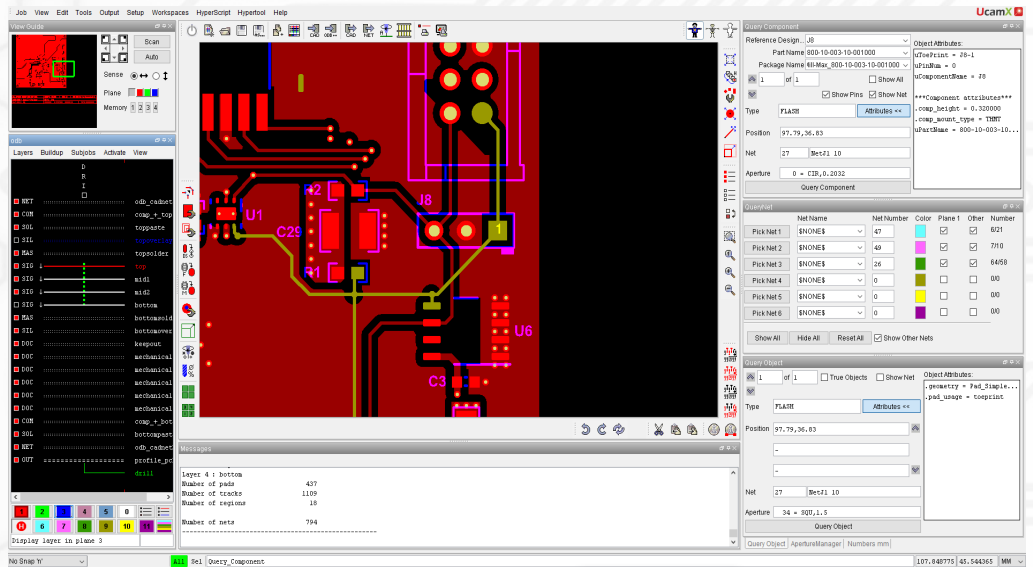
Job View Edit Tools Output Setup Workspaces HyperScript Hypertool Help

UcamX

View Guide

Scan

Auto

Sense

Plane

Memory 1 2 3 4

odb

Layers Buildup Subjobs Activate View

D R I L L

NET odb_cadnet
COM comp_+_top
SOL toppaste
SIL topsilkscr
MAS topsolder
SIG top
SIG mid1
SIG mid2
SIG bottom
MAS bottomsold
SIL bottomover
DOC keepout
DOC mechanical
DOC mechanical
DOC mechanical
DOC mechanical
DOC mechanical
COM comp_+_bot
SOL bottompast
NET odb_cadnet
OUT profile_pc
drill

1 2 3 4 5 0
H 6 7 8 9 10 11

Display layer in plane 3

U1
C29
J8
1
U6
C3

Messages

Layer 4 : bottom
Number of pads 437
Number of tracks 1109
Number of regions 18

Number of nets 794

Query Component

Reference Design... J8
Part Name 800-10-003-10-001000
Package Name Mill-Max_800-10-003-10-001000
1 of 1 Show All
Show Pins Show Net
Type FLASH Attributes <<
Position 97.79,36.83
Net 27 NetJ1 10
Aperture 0 = CIR,0.2032
Query Component

Object Attributes:
.uTosPrint = J8-1
.uPinNum = 0
.uComponentName = J8

***Component attributes***
.comp_height = 0.320000
.comp_mount_type = THMT
.uPartName = 800-10-003-10-...

QueryNet

Net Name Net Number Color Plane 1 Other Number
Pick Net 1 $NONE$ 47 6/21
Pick Net 2 $NONE$ 49 7/10
Pick Net 3 $NONE$ 26 64/59
Pick Net 4 $NONE$ 0 0/0
Pick Net 5 $NONE$ 0 0/0
Pick Net 6 $NONE$ 0 0/0

Show All Hide All Reset All Show Other Nets

Query Object

1 of 1 True Objects Show Net
Type FLASH Attributes <<
Position 97.79,36.83
-
-
Net 27 NetJ1 10
Aperture 34 = SQU,1.5
Query Object

Object Attributes:
.geometry = Pad_Simple...
.pad_usage = toeprint

Query Object ApertureManager Numbers mm

No Snap 'n' All Sel Query_Component 107.848775 45.544365 MM